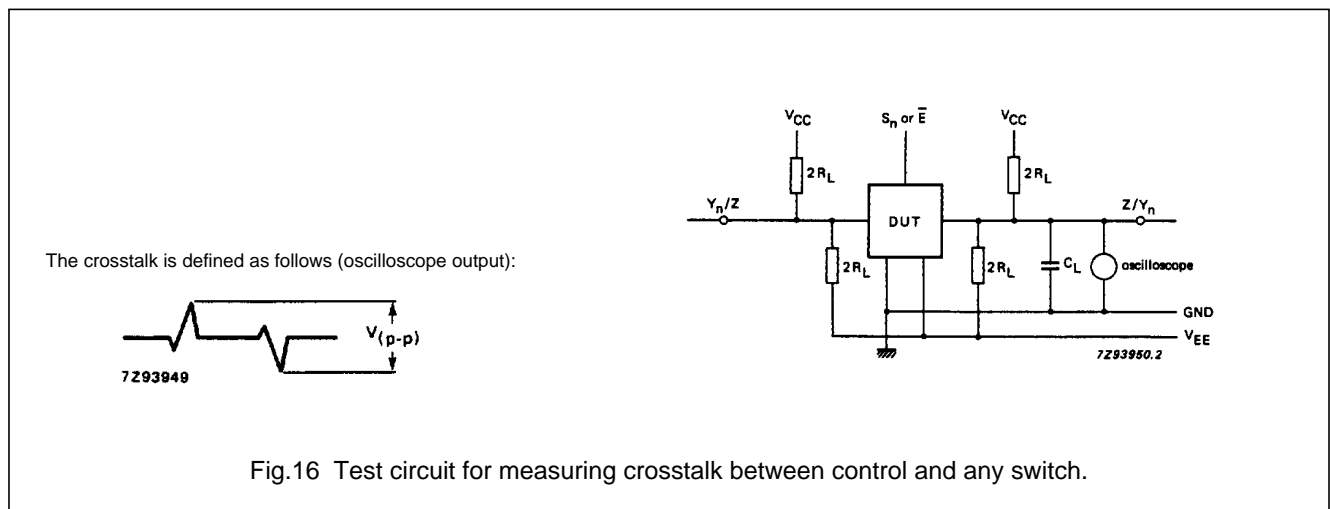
The crosstalk is defined as follows (oscilloscope output):

$V_{(p-p)}$

7Z93949

$V_{CC}$

$S_n$ or $\overline{E}$

$V_{CC}$

$2R_L$

$2R_L$

$Y_n/Z$

DUT

$Z/Y_n$

$2R_L$

$2R_L$

$C_L$

oscilloscope

GND

$V_{EE}$

7Z93950.2

Fig.16 Test circuit for measuring crosstalk between control and any switch.